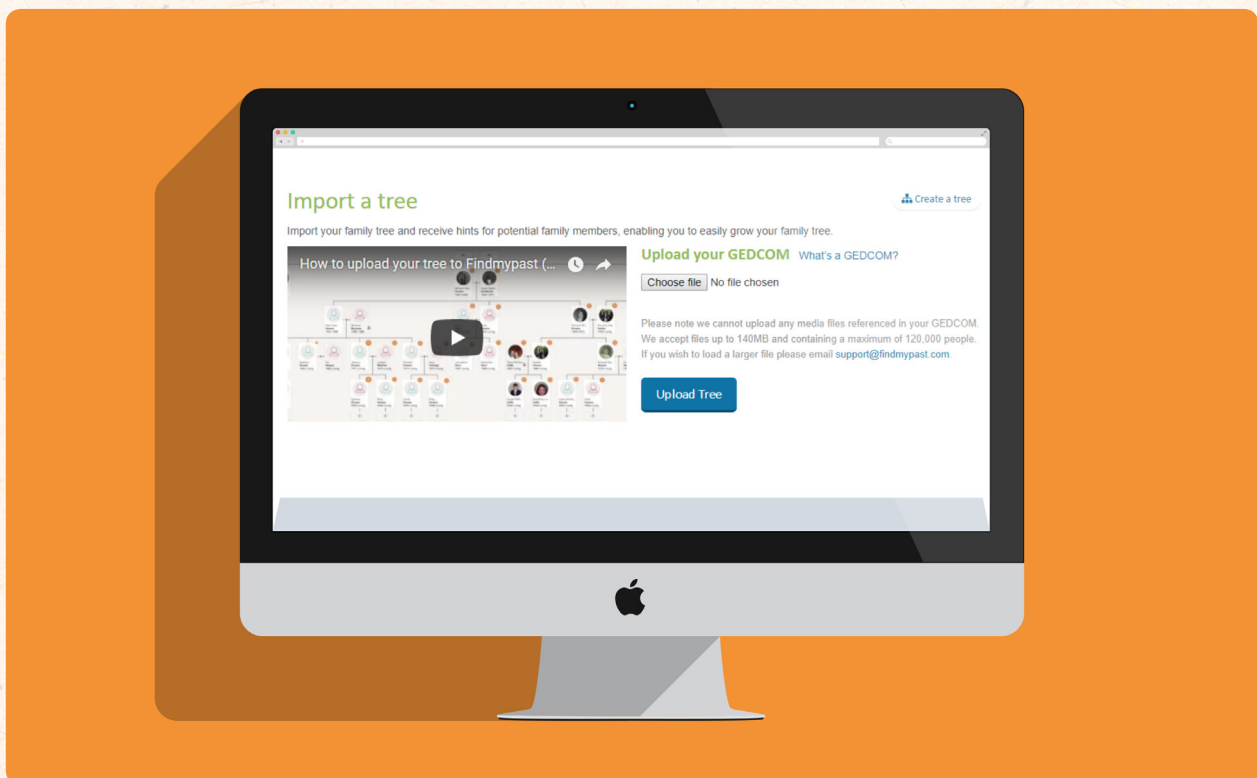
Import a tree

Create a tree

Import your family tree and receive hints for potential family members, enabling you to easily grow your family tree.

How to upload your tree to Findmypast (...

Upload your GEDCOM What's a GEDCOM?

Choose file No file chosen

Please note we cannot upload any media files referenced in your GEDCOM. We accept files up to 140MB and containing a maximum of 120,000 people. If you wish to load a larger file please email support@findmypast.com.

Upload Tree